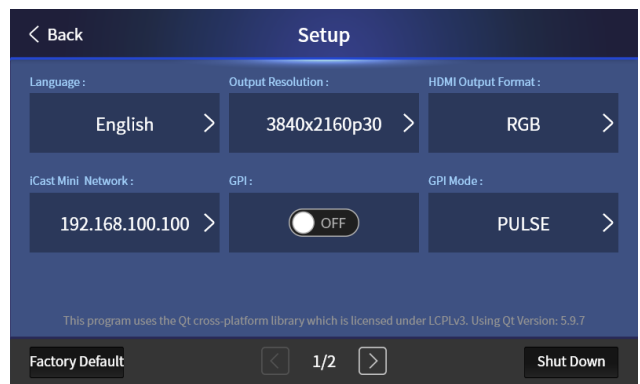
< Back

Setup

Language :

English >

Output Resolution :

3840x2160p30 >

HDMI Output Format :

RGB >

iCast Mini Network :

192.168.100.100 >

GPI :

OFF

GPI Mode :

PULSE >

This program uses the Qt cross-platform library which is licensed under LCPLv3. Using Qt Version: 5.9.7

Factory Default

< 1/2 >

Shut Down